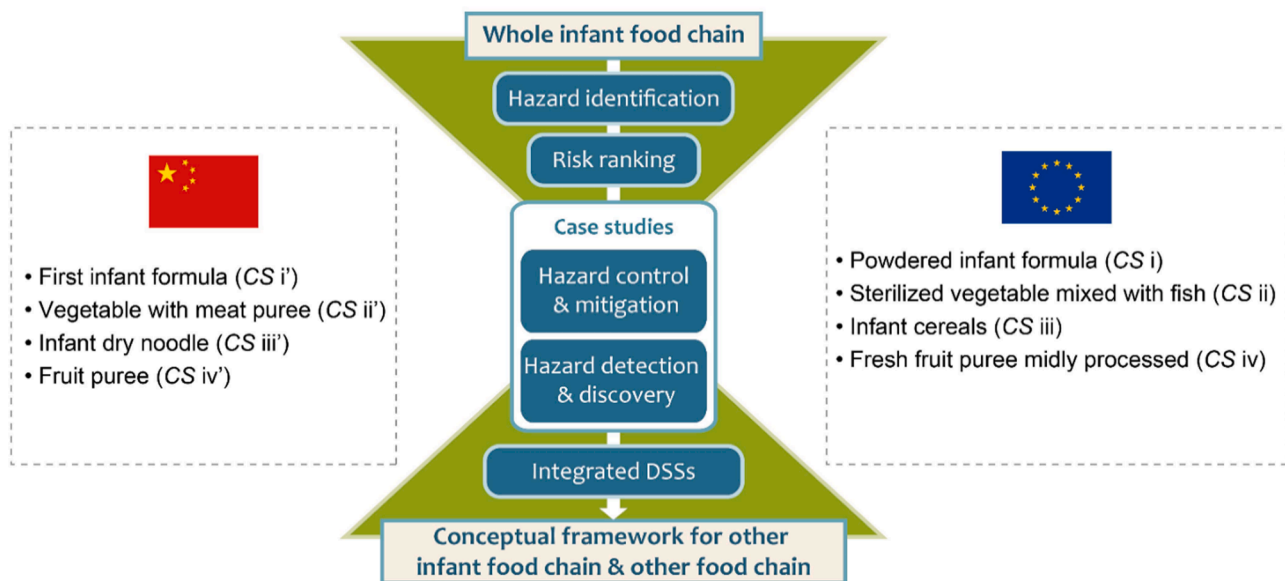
Whole infant food chain

Hazard identification

Risk ranking

Case studies

Hazard control & mitigation

Hazard detection & discovery

Integrated DSSs

Conceptual framework for other infant food chain & other food chain

• First infant formula (*CS* i')
• Vegetable with meat puree (*CS* ii')
• Infant dry noodle (*CS* iii')
• Fruit puree (*CS* iv')

• Powdered infant formula (*CS* i)
• Sterilized vegetable mixed with fish (*CS* ii)
• Infant cereals (*CS* iii)
• Fresh fruit puree midly processed (*CS* iv)